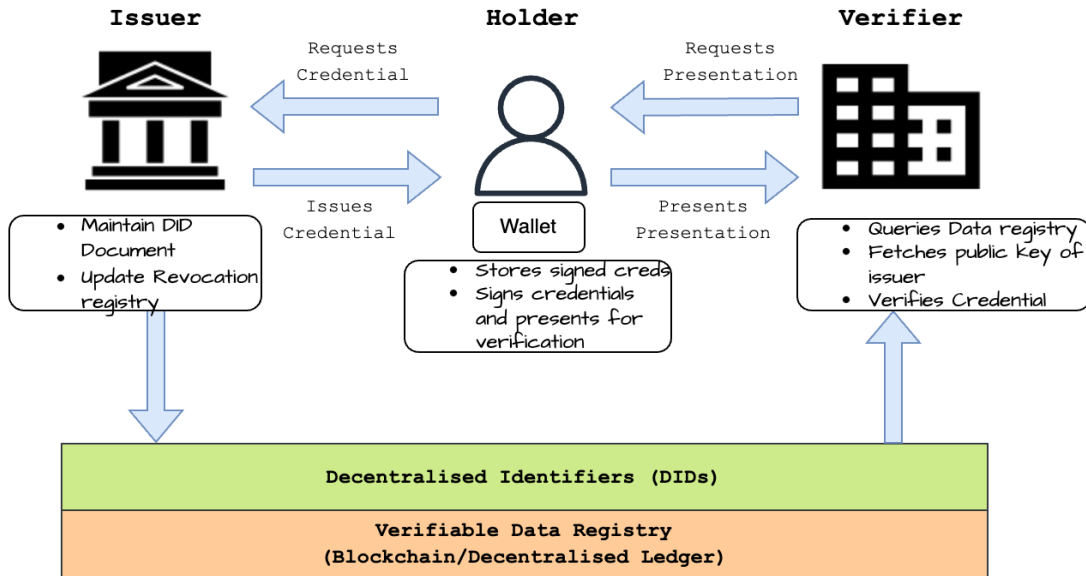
Issuer

Holder

Verifier

Requests Credential

Requests Presentation

Issues Credential

Presents Presentation

Wallet

- Maintain DID Document
- Update Revocation registry

- Stores signed creds
- Signs credentials and presents for verification

- Queries Data registry
- Fetches public key of issuer
- Verifies Credential

Decentralised Identifiers (DIDs)

Verifiable Data Registry (Blockchain/Decentralised Ledger)